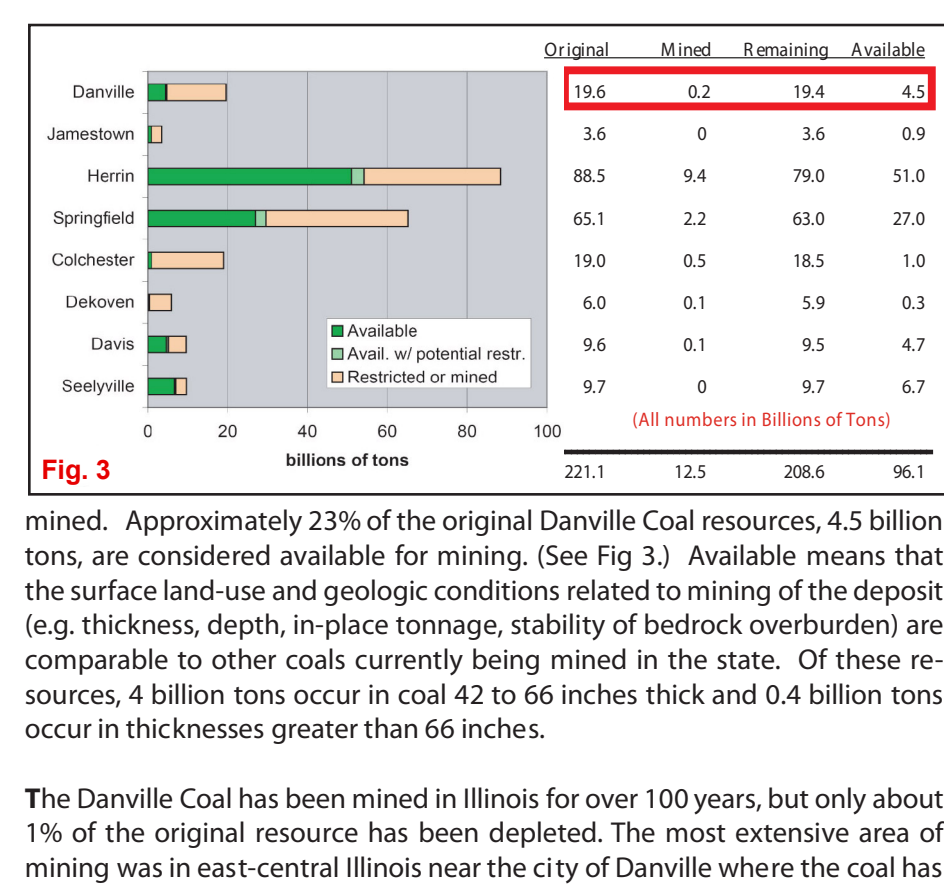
Danville
Jamestown
Herrin
Springfield
Colchester
Dekoven
Davis
Seelyville

Available
Avail. w/ potential restr.
Restricted or mined

0 20 40 60 80 100
billions of tons

Fig. 3

| Original | Mined | Remaining | Available |
|---|---|---|---|
| 19.6 | 0.2 | 19.4 | 4.5 |
| 3.6 | 0 | 3.6 | 0.9 |
| 88.5 | 9.4 | 79.0 | 51.0 |
| 65.1 | 2.2 | 63.0 | 27.0 |
| 19.0 | 0.5 | 18.5 | 1.0 |
| 6.0 | 0.1 | 5.9 | 0.3 |
| 9.6 | 0.1 | 9.5 | 4.7 |
| 9.7 | 0 | 9.7 | 6.7 |

(All numbers in Billions of Tons)

| 221.1 | 12.5 | 208.6 | 96.1 |
|---|---|---|---|

mined. Approximately 23% of the original Danville Coal resources, 4.5 billion tons, are considered available for mining. (See Fig 3.) Available means that the surface land-use and geologic conditions related to mining of the deposit (e.g. thickness, depth, in-place tonnage, stability of bedrock overburden) are comparable to other coals currently being mined in the state. Of these resources, 4 billion tons occur in coal 42 to 66 inches thick and 0.4 billion tons occur in thicknesses greater than 66 inches.

The Danville Coal has been mined in Illinois for over 100 years, but only about 1% of the original resource has been depleted. The most extensive area of mining was in east-central Illinois near the city of Danville where the coal has